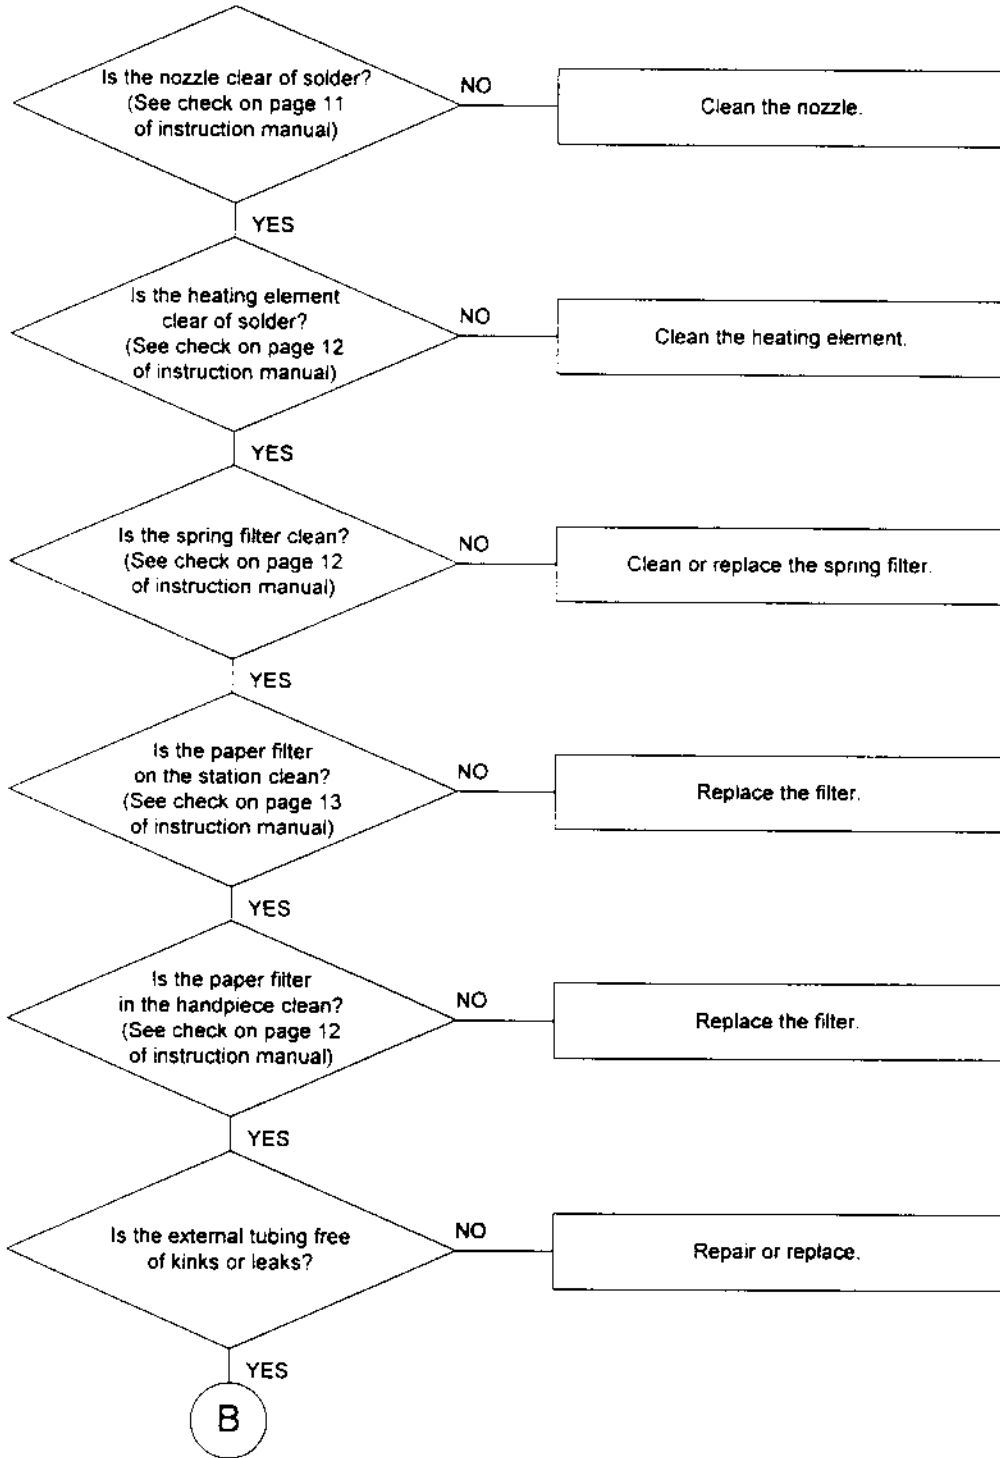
Is the nozzle clear of solder? (See check on page 11 of instruction manual)

NO

Clean the nozzle.

YES

Is the heating element clear of solder? (See check on page 12 of instruction manual)

NO

Clean the heating element.

YES

Is the spring filter clean? (See check on page 12 of instruction manual)

NO

Clean or replace the spring filter.

YES

Is the paper filter on the station clean? (See check on page 13 of instruction manual)

NO

Replace the filter.

YES

Is the paper filter in the handpiece clean? (See check on page 12 of instruction manual)

NO

Replace the filter.

YES

Is the external tubing free of kinks or leaks?

NO

Repair or replace.

YES

B